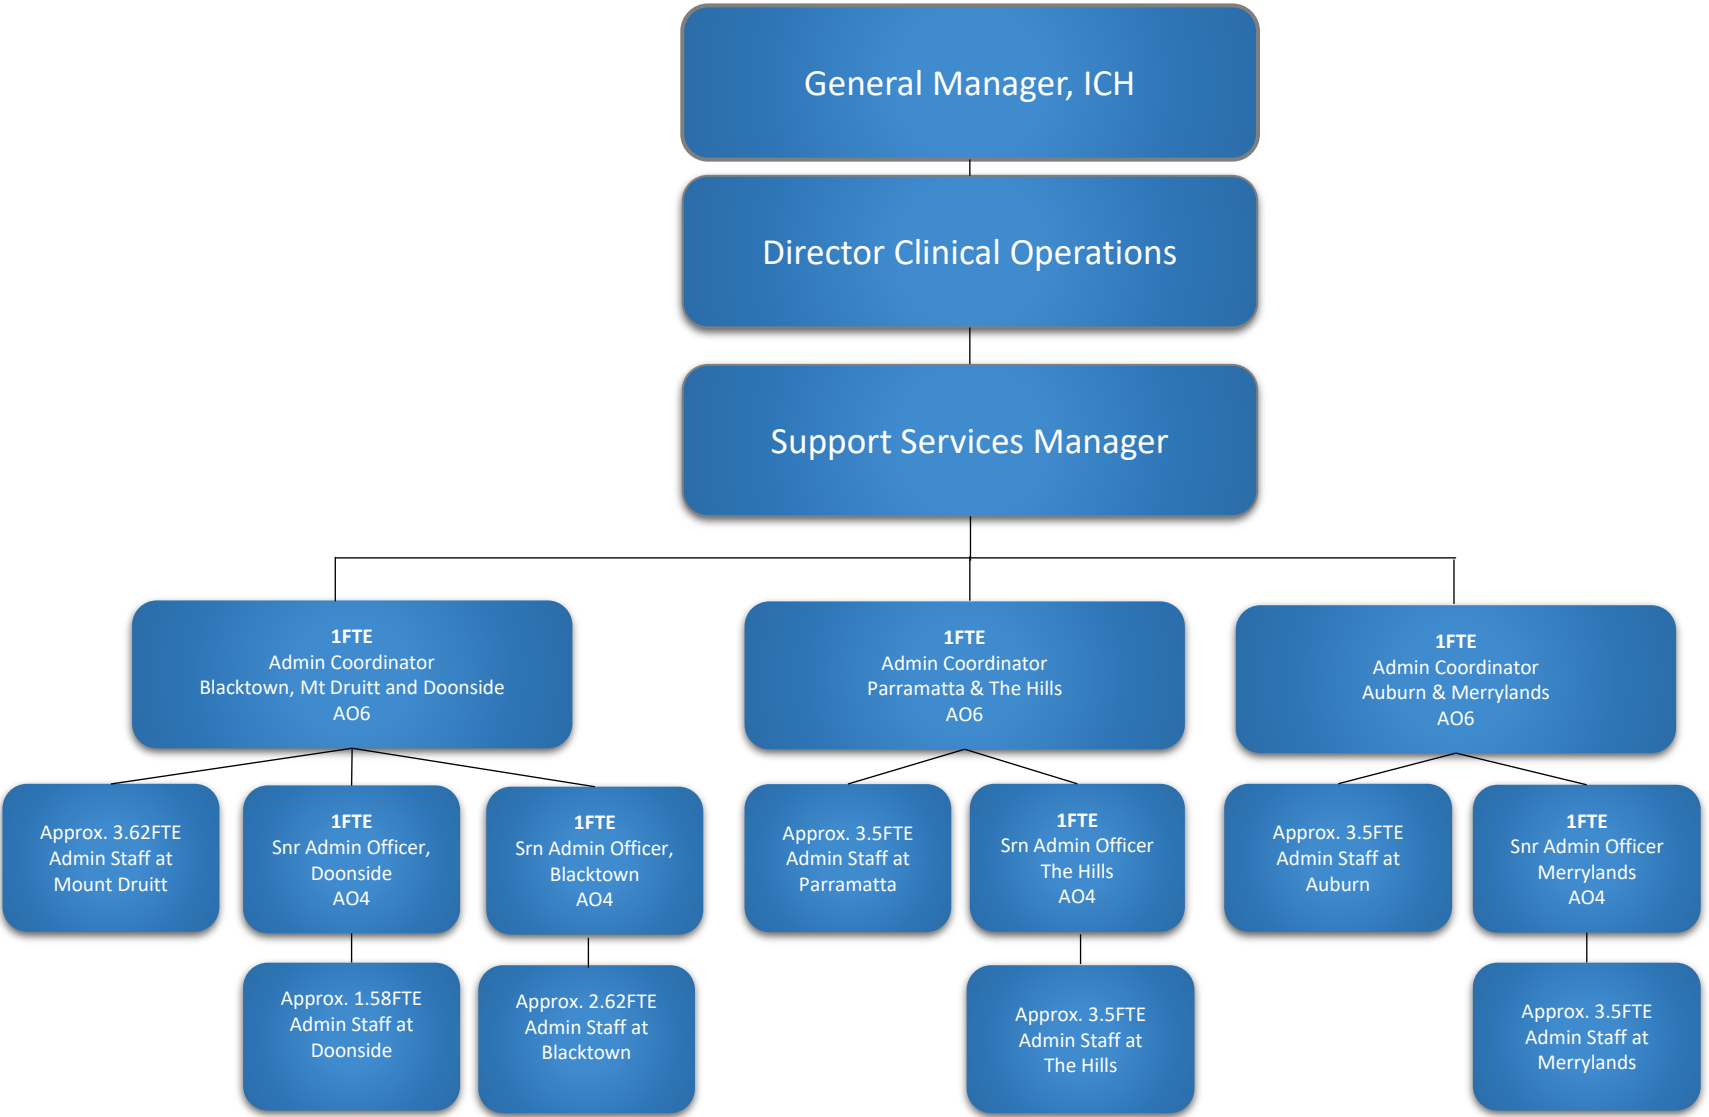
General Manager, ICH

Director Clinical Operations

Support Services Manager

1FTE
Admin Coordinator
Blacktown, Mt Druitt and Doonside
AO6

1FTE
Admin Coordinator
Parramatta & The Hills
AO6

1FTE
Admin Coordinator
Auburn & Merrylands
AO6

Approx. 3.62FTE
Admin Staff at
Mount Druitt

1FTE
Snr Admin Officer,
Doonside
AO4

1FTE
Srn Admin Officer,
Blacktown
AO4

Approx. 3.5FTE
Admin Staff at
Parramatta

1FTE
Srn Admin Officer
The Hills
AO4

Approx. 3.5FTE
Admin Staff at
Auburn

1FTE
Snr Admin Officer
Merrylands
AO4

Approx. 1.58FTE
Admin Staff at
Doonside

Approx. 2.62FTE
Admin Staff at
Blacktown

Approx. 3.5FTE
Admin Staff at
The Hills

Approx. 3.5FTE
Admin Staff at
Merrylands